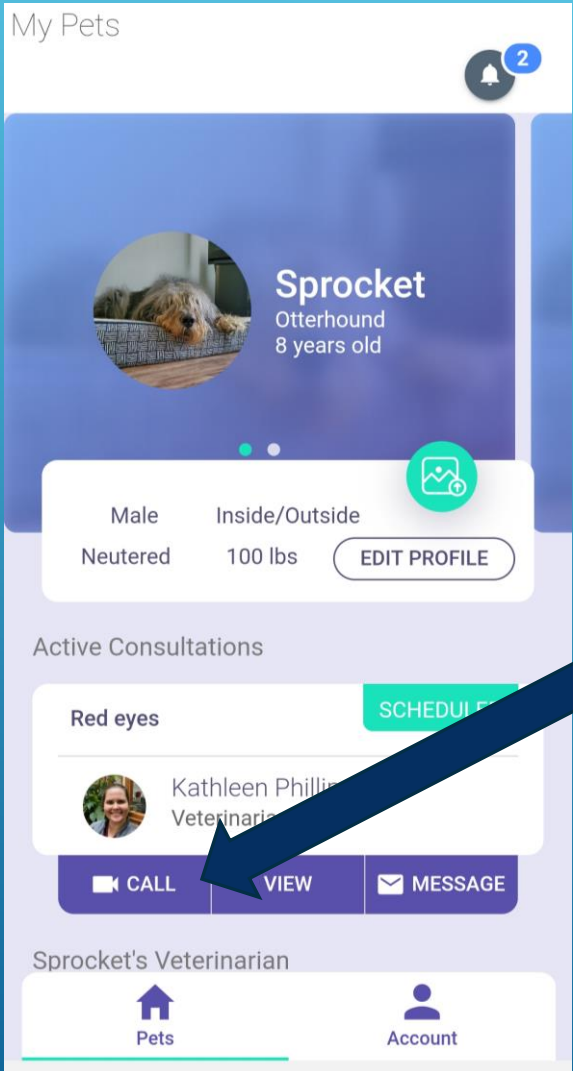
My Pets

2

Sprocket
Otterhound
8 years old

Male Inside/Outside
Neutered 100 lbs EDIT PROFILE

Active Consultations

Red eyes SCHEDUL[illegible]

Kathleen Phillip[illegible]
Veterinaria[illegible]

CALL VIEW MESSAGE

Sprocket's Veterinarian

Pets Account